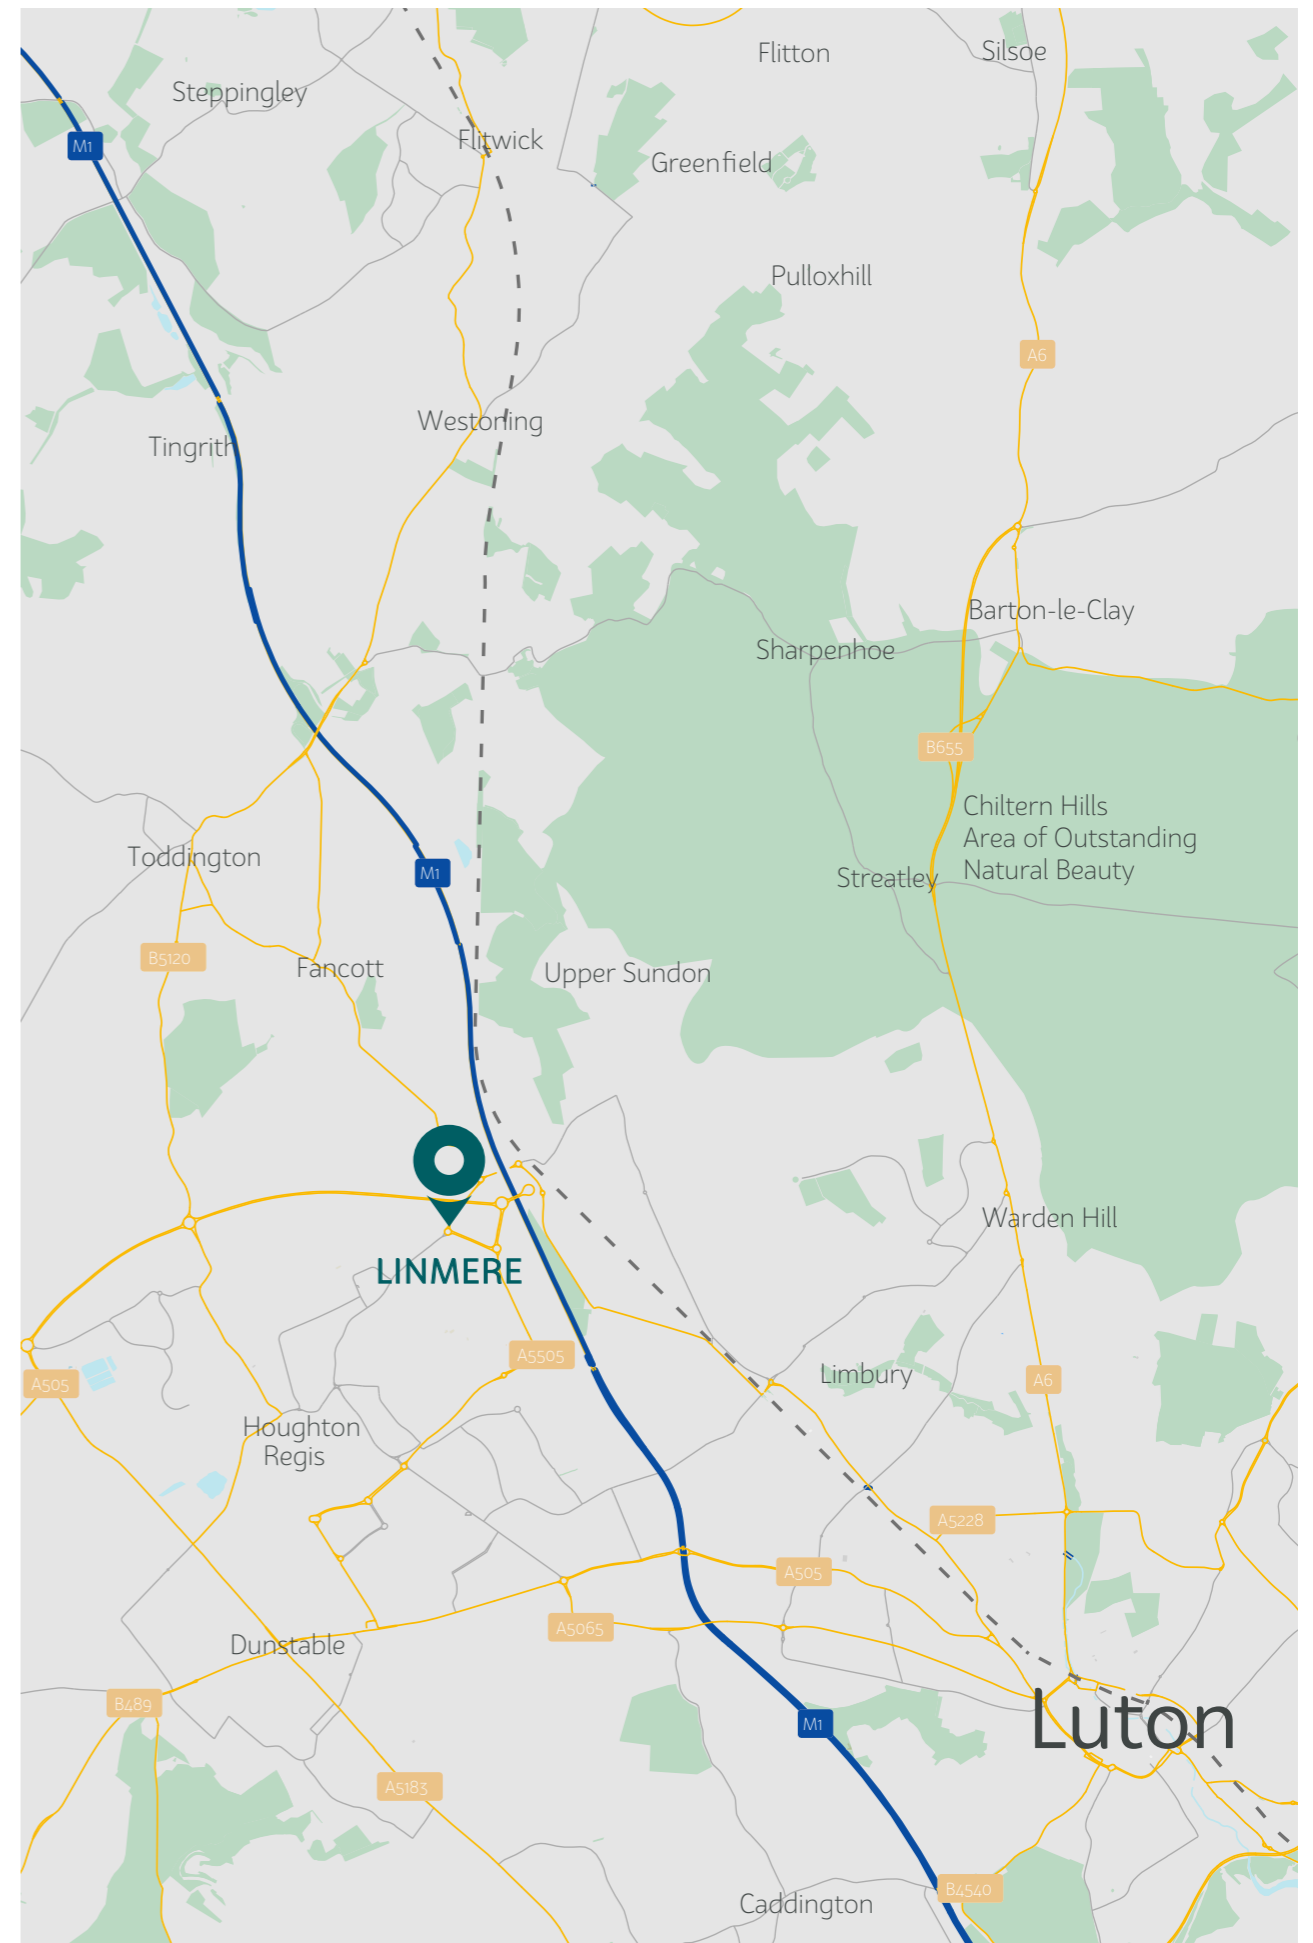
Flitton

Silsoe

Steppingley

M1

Flitwick

Greenfield

Pulloxhill

A6

Westoning

Tingrith

Barton-le-Clay

Sharpenhoe

B655

Chiltern Hills
Area of Outstanding
Natural Beauty

Toddington

M1

Streatley

B5120

Fancott

Upper Sundon

Warden Hill

LINMERE

A5505

A505

Limbury

A6

Houghton
Regis

A5228

A505

A5065

Dunstable

B489

M1

Luton

A5183

B4540

Caddington